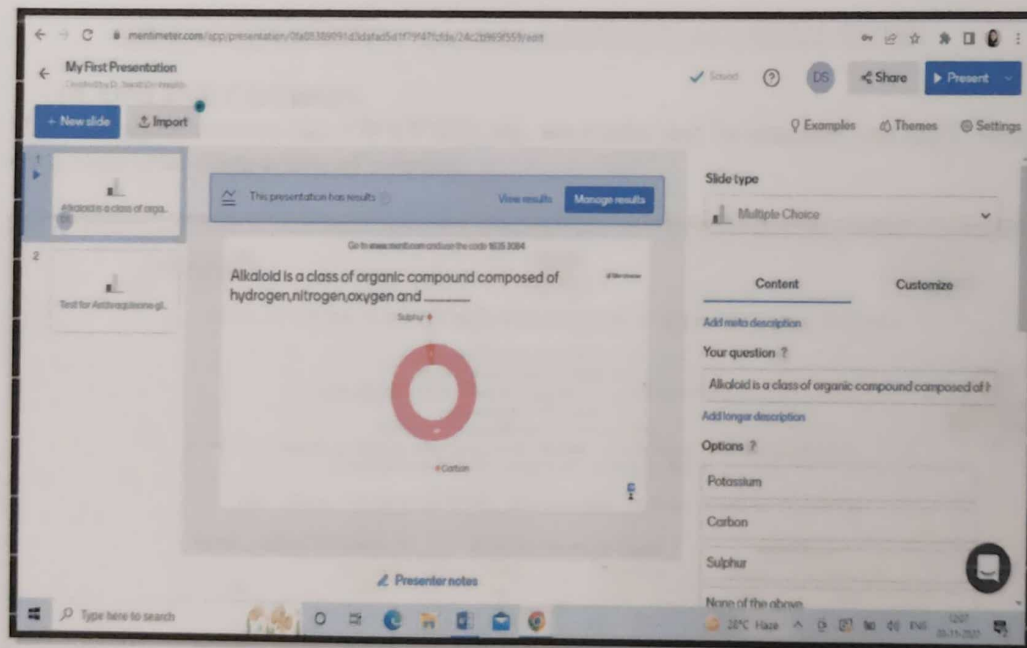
mentimeter.com/app/presentation/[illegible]/edit

My First Presentation

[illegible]

Saved

DS

Share

Present

+ New slide

Import

Examples

Themes

Settings

1

Alkaloid is a class of orga..

2

Test for Antivagi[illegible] gl..

This presentation has results

View results

Manage results

Go to www.menti.com and use the code 1635 3084

Alkaloid is a class of organic compound composed of hydrogen,nitrogen,oxygen and ______

Sulphur

Carbon

Presenter notes

Slide type

Multiple Choice

Content

Customize

Add meta description

Your question ?

Alkaloid is a class of organic compound composed of h

Add longer description

Options ?

Potassium

Carbon

Sulphur

None of the above

Type here to search

28°C Haze

ENG

12:07

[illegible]